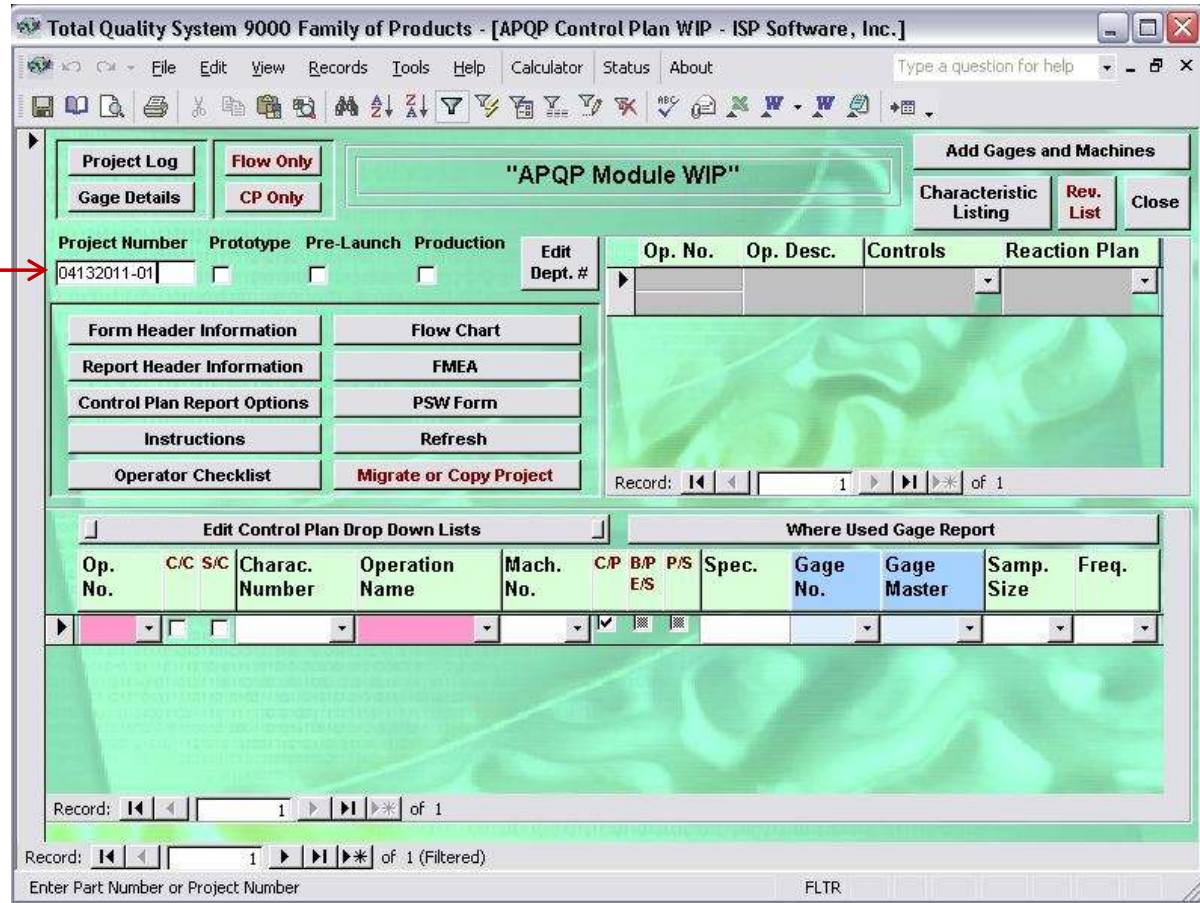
Total Quality System 9000 Family of Products - [APQP Control Plan WIP - ISP Software, Inc.]

File Edit View Records Tools Help Calculator Status About

Type a question for help

Project Log
Gage Details
Flow Only
CP Only
"APQP Module WIP"
Add Gages and Machines
Characteristic Listing
Rev. List
Close

Project Number Prototype Pre-Launch Production
04132011-01
Edit Dept. #

| Op. No. | Op. Desc. | Controls | Reaction Plan |
|---|---|---|---|

Form Header Information
Flow Chart
Report Header Information
FMEA
Control Plan Report Options
PSW Form
Instructions
Refresh
Operator Checklist
Migrate or Copy Project

Record: 1 of 1

Edit Control Plan Drop Down Lists
Where Used Gage Report

| Op. No. | C/C | S/C | Charac. Number | Operation Name | Mach. No. | C/P | B/P E/S | P/S | Spec. | Gage No. | Gage Master | Samp. Size | Freq. |
|---|---|---|---|---|---|---|---|---|---|---|---|---|---|

Record: 1 of 1

Record: 1 of 1 (Filtered)

Enter Part Number or Project Number
FLTR